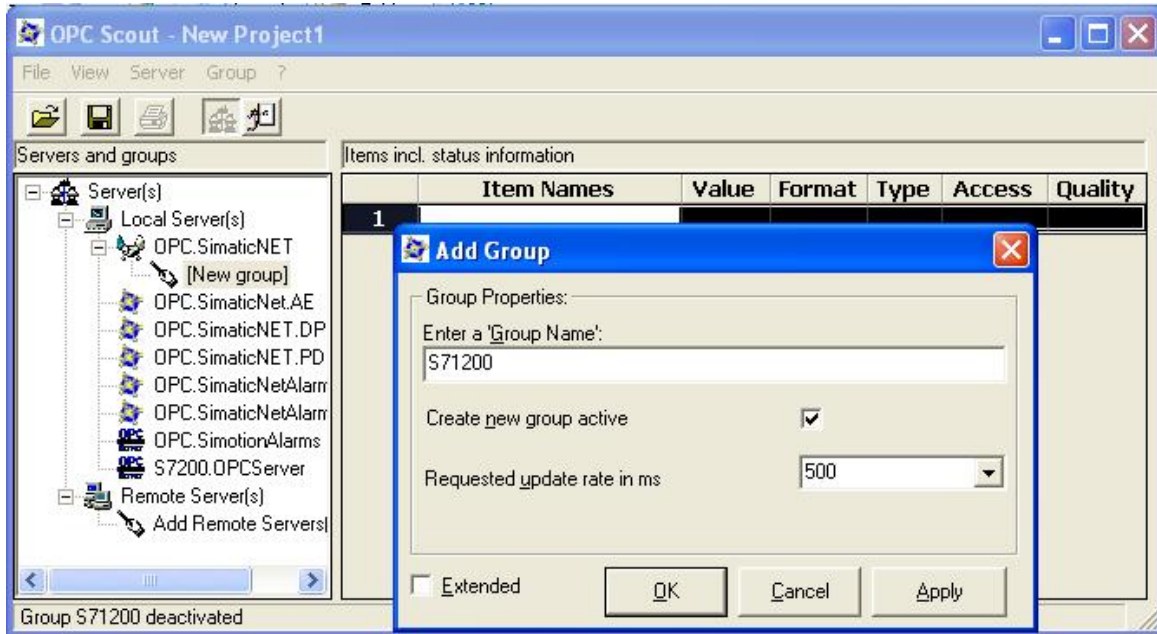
OPC Scout - New Project1

File View Server Group ?

Servers and groups

Items incl. status information

Server(s)
Local Server(s)
OPC.SimaticNET
[New group]
OPC.SimaticNet.AE
OPC.SimaticNET.DP
OPC.SimaticNET.PD
OPC.SimaticNetAlarm
OPC.SimaticNetAlarm
OPC.SimotionAlarms
S7200.OPCServer
Remote Server(s)
Add Remote Servers

| | Item Names | Value | Format | Type | Access | Quality |
|---|---|---|---|---|---|---|
| 1 | | | | | | |

Add Group

Group Properties:

Enter a 'Group Name':

S71200

Create new group active

Requested update rate in ms

500

Extended

OK

Cancel

Apply

Group S71200 deactivated